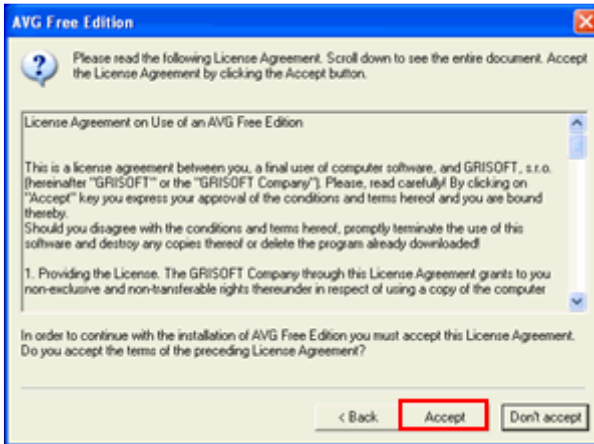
AVG Free Edition

Please read the following License Agreement. Scroll down to see the entire document. Accept the License Agreement by clicking the Accept button.

License Agreement on Use of an AVG Free Edition

This is a license agreement between you, a final user of computer software, and GRISOFT, s.r.o. (hereinafter "GRISOFT" or the "GRISOFT Company"). Please, read carefully! By clicking on "Accept" key you express your approval of the conditions and terms hereof and you are bound thereby.
Should you disagree with the conditions and terms hereof, promptly terminate the use of this software and destroy any copies thereof or delete the program already downloaded!

1. Providing the License. The GRISOFT Company through this License Agreement grants to you non-exclusive and non-transferable rights thereunder in respect of using a copy of the computer

In order to continue with the installation of AVG Free Edition you must accept this License Agreement. Do you accept the terms of the preceding License Agreement?

< Back | Accept | Don't accept